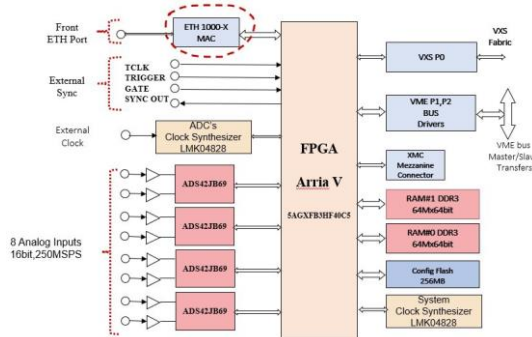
Front ETH Port

ETH 1000-X MAC

VXS Fabric

VXS P0

External Sync

TCLK
TRIGGER
GATE
SYNC OUT

VME P1,P2 BUS Drivers

VME bus Master/Slav Transfers

External Clock

ADC's Clock Synthesizer LMK04828

FPGA

Arria V

5AGXFB3HF40C5

XMC Mezzanine Connector

ADS42JB69

RAM#1 DDR3 64Mx64bit

ADS42JB69

RAM#0 DDR3 64Mx64bit

8 Analog Inputs 16bit,250MSPS

ADS42JB69

Config Flash 256MB

ADS42JB69

System Clock Synthesizer LMK04828